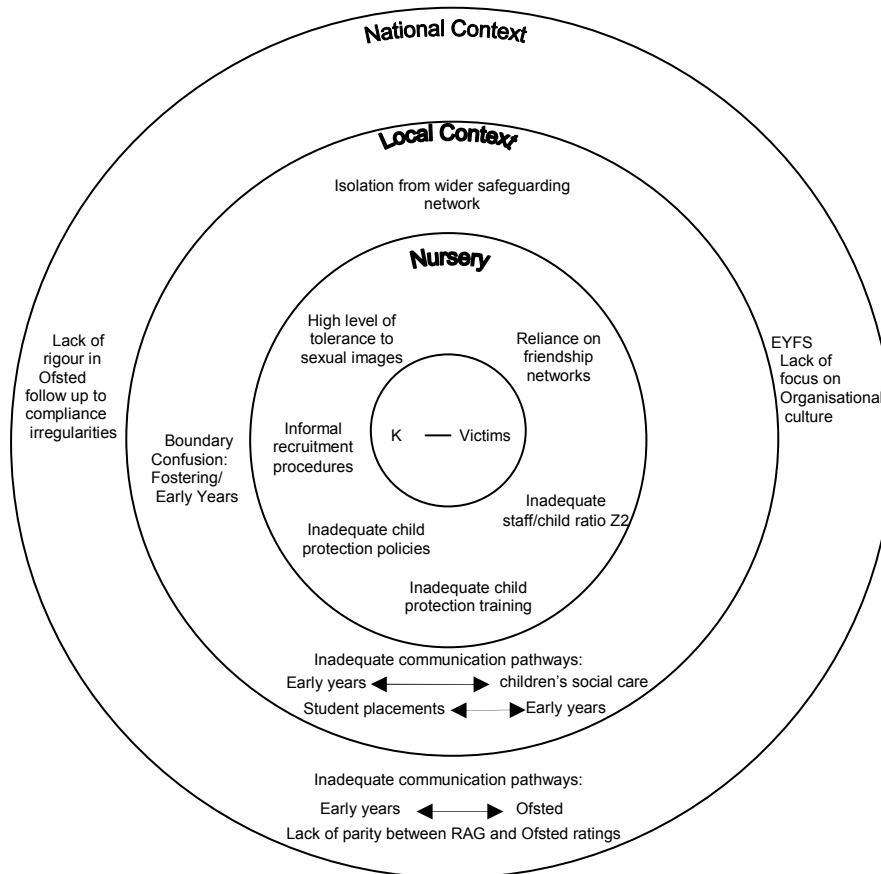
National Context

Local Context

Isolation from wider safeguarding network

Nursery

High level of tolerance to sexual images

Reliance on friendship networks

Lack of rigour in Ofsted follow up to compliance irregularities

EYFS Lack of focus on Organisational culture

Boundary Confusion: Fostering/ Early Years

Informal recruitment procedures

K — Victims

Inadequate staff/child ratio Z2

Inadequate child protection policies

Inadequate child protection training

Inadequate communication pathways:

Early years ↔ children's social care

Student placements ↔ Early years

Inadequate communication pathways:

Early years ↔ Ofsted

Lack of parity between RAG and Ofsted ratings